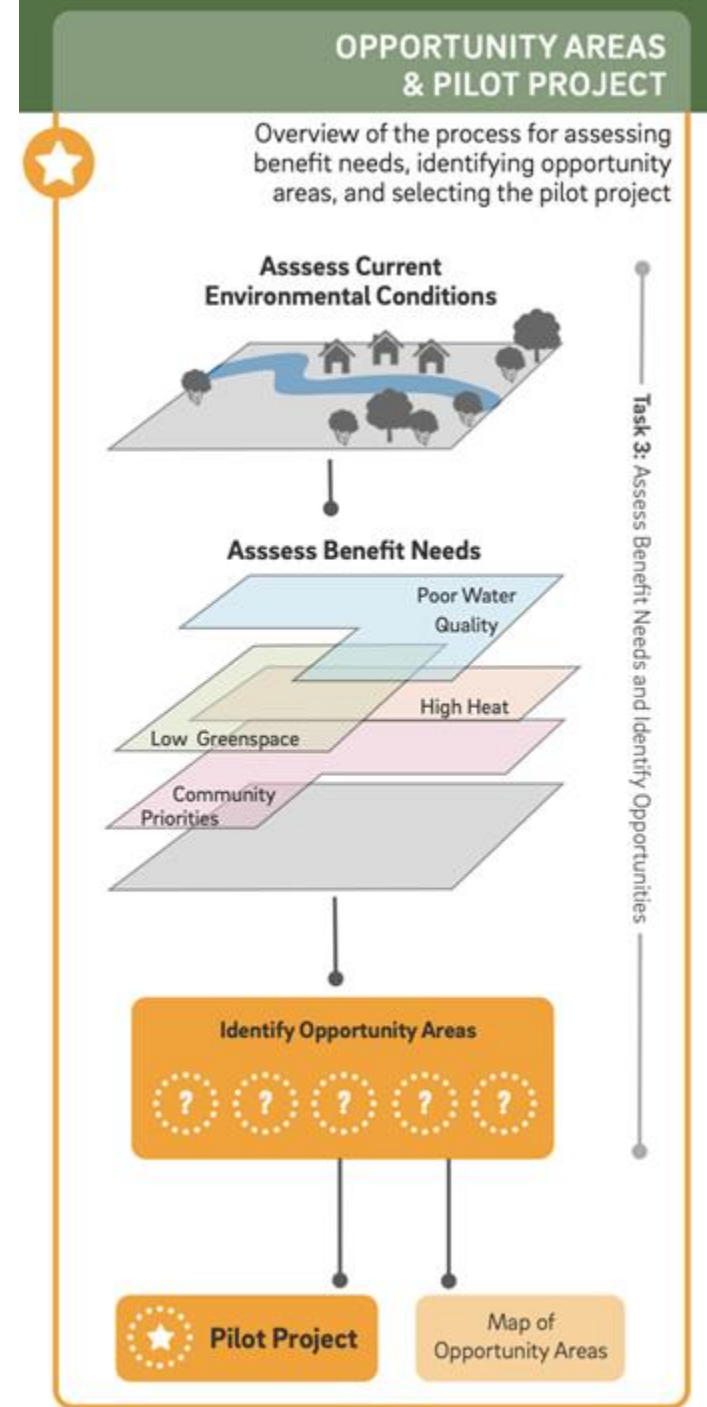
OPPORTUNITY AREAS & PILOT PROJECT

Overview of the process for assessing benefit needs, identifying opportunity areas, and selecting the pilot project

Asssess Current Environmental Conditions

Asssess Benefit Needs

Poor Water Quality

High Heat

Low Greenspace

Community Priorities

Identify Opportunity Areas

? ? ? ? ?

Pilot Project

Map of Opportunity Areas

Task 3: Assess Benefit Needs and Identify Opportunities